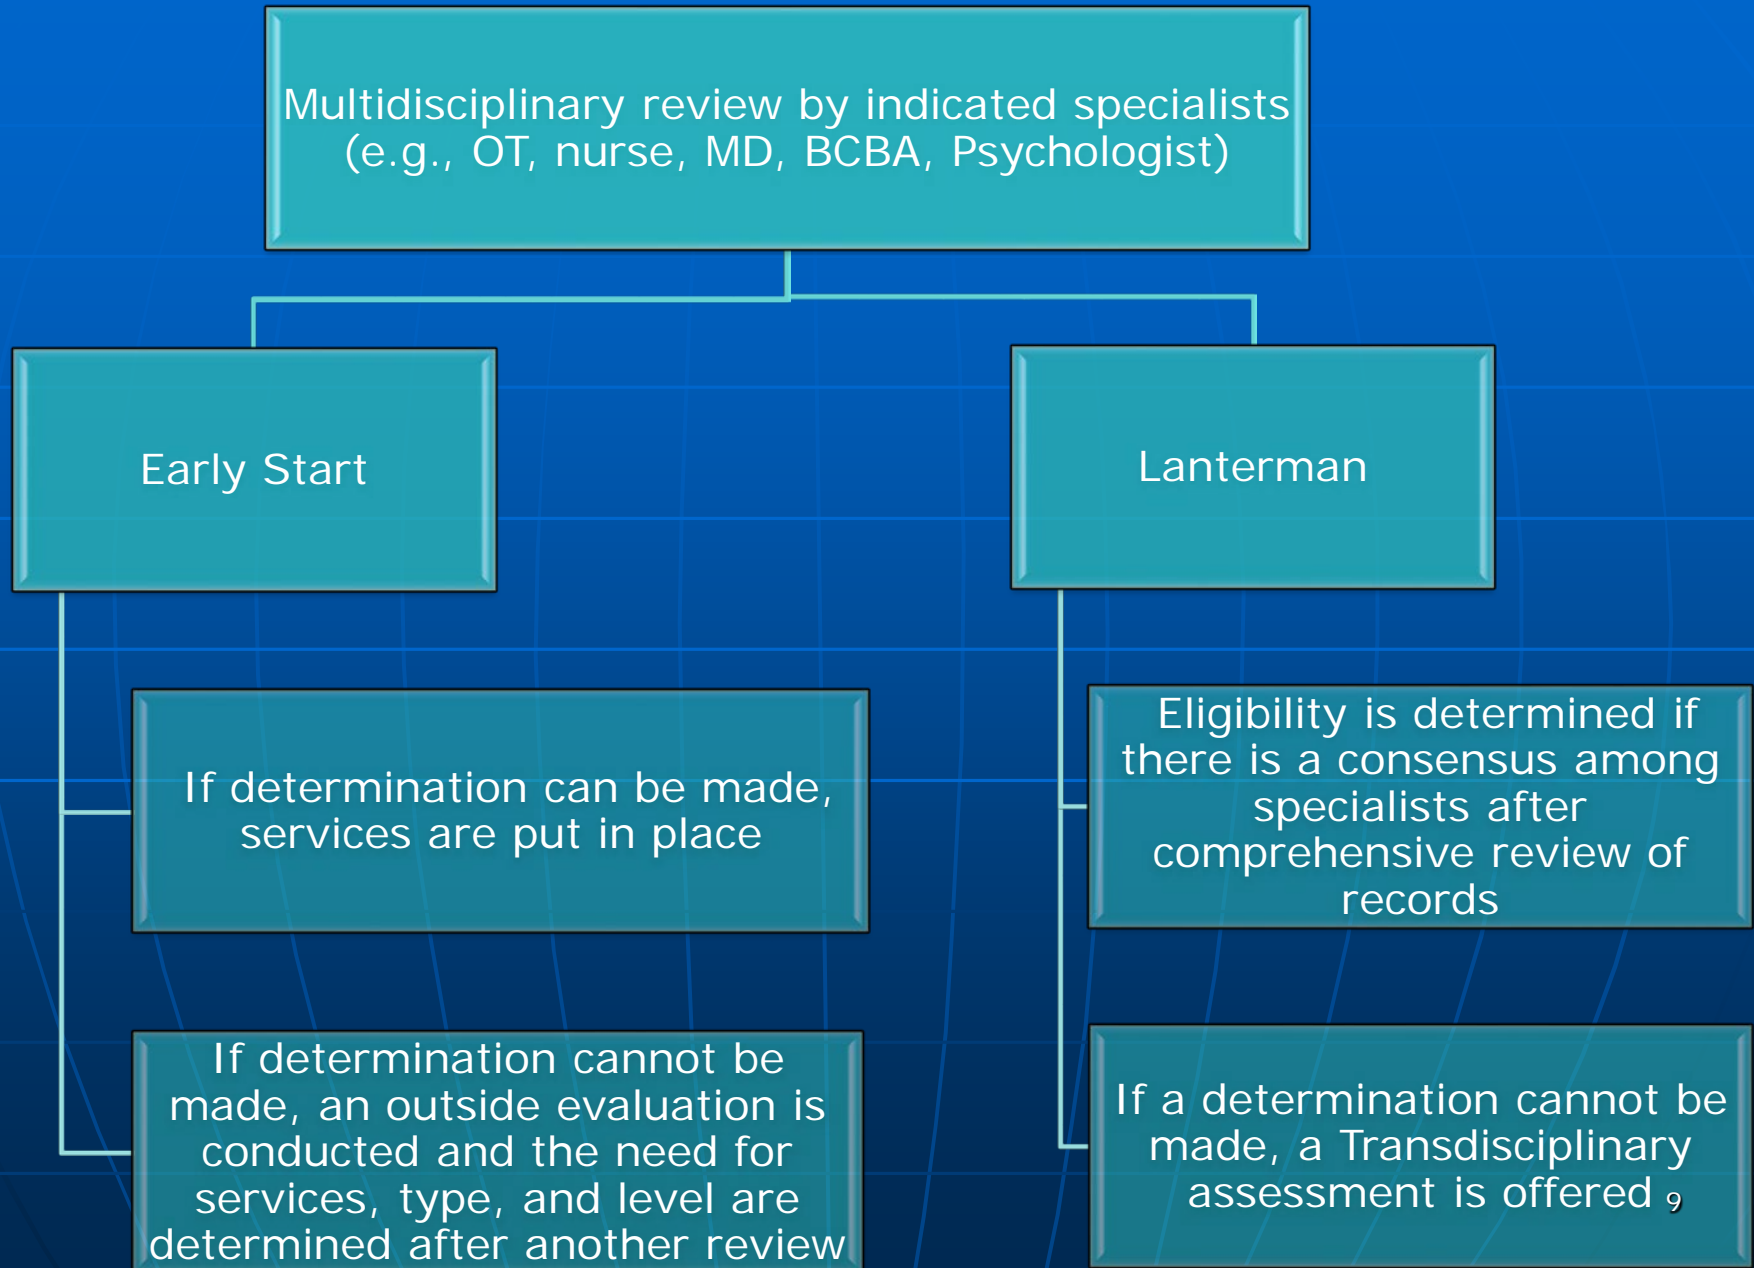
Multidisciplinary review by indicated specialists (e.g., OT, nurse, MD, BCBA, Psychologist)

Early Start

Lanterman

If determination can be made, services are put in place

If determination cannot be made, an outside evaluation is conducted and the need for services, type, and level are determined after another review

Eligibility is determined if there is a consensus among specialists after comprehensive review of records

If a determination cannot be made, a Transdisciplinary assessment is offered

9